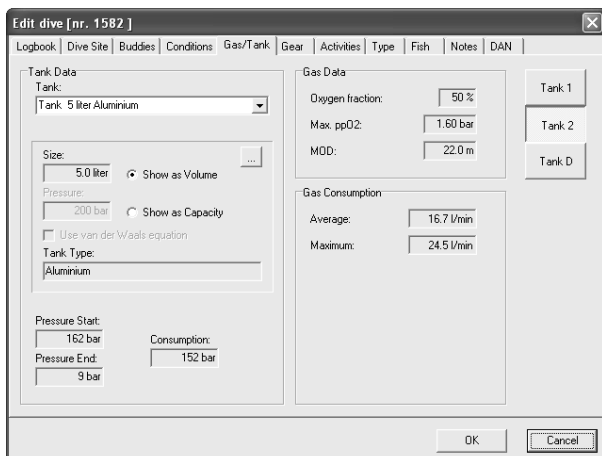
Edit dive [nr. 1582 ]

Logbook | Dive Site | Buddies | Conditions | Gas/Tank | Gear | Activities | Type | Fish | Notes | DAN

Tank Data
Tank:
Tank 5 liter Aluminium

Size:
5.0 liter
Show as Volume
...
Pressure:
200 bar
Show as Capacity
Use van der Waals equation
Tank Type:
Aluminium

Pressure Start:
162 bar
Consumption:
152 bar
Pressure End:
9 bar

Gas Data
Oxygen fraction: 50 %
Max. ppO2: 1.60 bar
MOD: 22.0 m

Gas Consumption
Average: 16.7 l/min
Maximum: 24.5 l/min

Tank 1
Tank 2
Tank D

OK
Cancel